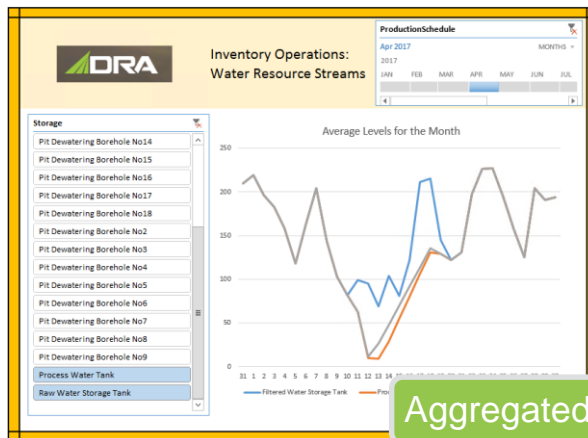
DRA

Inventory Operations:
Water Resource Streams

ProductionSchedule

Apr 2017

MONTHS

2017

JAN FEB MAR APR MAY JUN JUL

Storage

Pit Dewatering Borehole No14
Pit Dewatering Borehole No15
Pit Dewatering Borehole No16
Pit Dewatering Borehole No17
Pit Dewatering Borehole No18
Pit Dewatering Borehole No2
Pit Dewatering Borehole No3
Pit Dewatering Borehole No4
Pit Dewatering Borehole No5
Pit Dewatering Borehole No6
Pit Dewatering Borehole No7
Pit Dewatering Borehole No8
Pit Dewatering Borehole No9
Process Water Tank
Raw Water Storage Tank

Average Levels for the Month

250
200
150
100
50
0

31 1 2 3 4 5 6 7 8 9 10 11 12 13 14 15 16 17 18 19 20 21 22 23 24 25 26 27 28 29 30

Filtered Water Storage Tank
Pro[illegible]

Aggregated